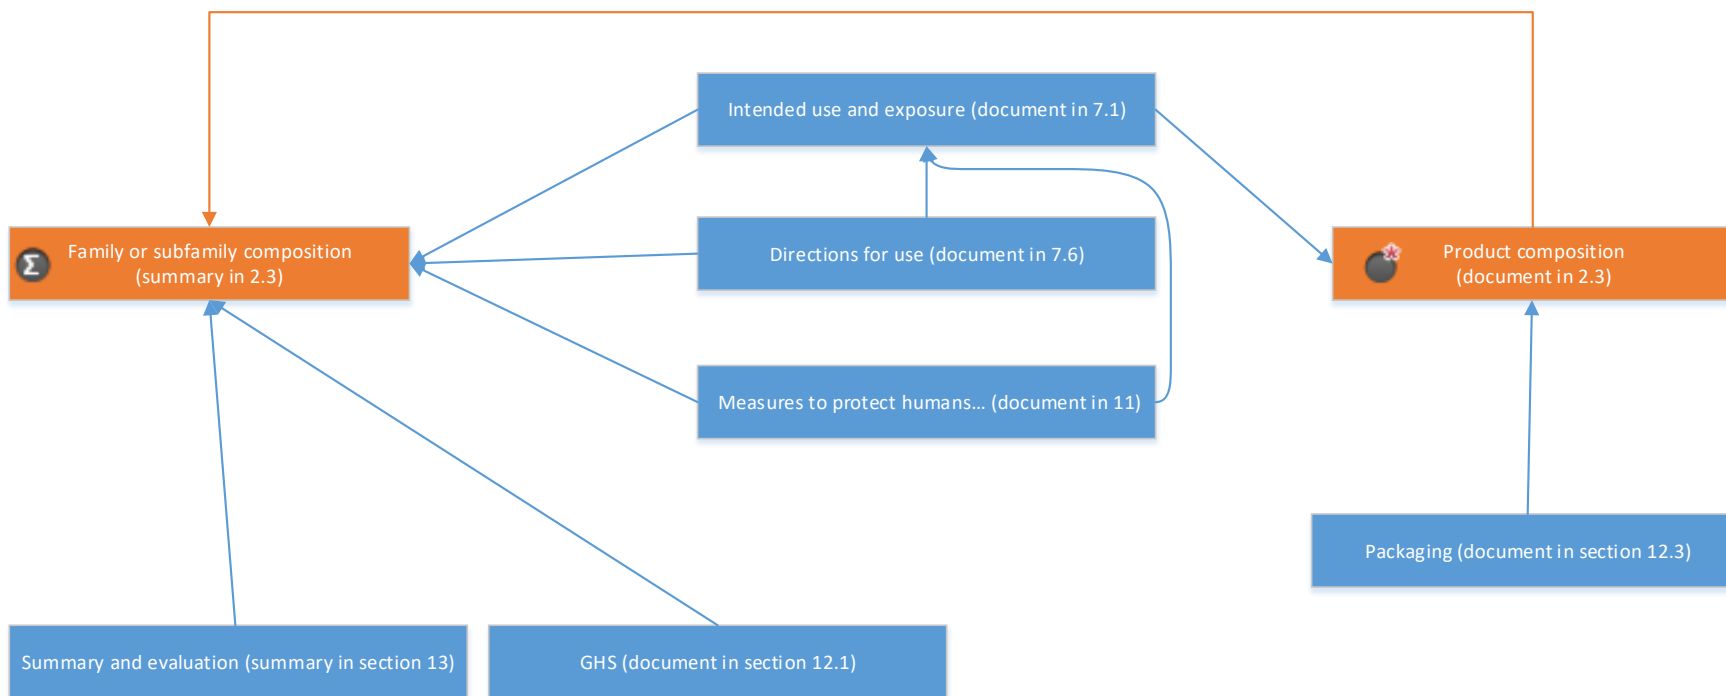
Intended use and exposure (document in 7.1)

Family or subfamily composition (summary in 2.3)

Directions for use (document in 7.6)

Product composition (document in 2.3)

Measures to protect humans... (document in 11)

Packaging (document in section 12.3)

Summary and evaluation (summary in section 13)

GHS (document in section 12.1)